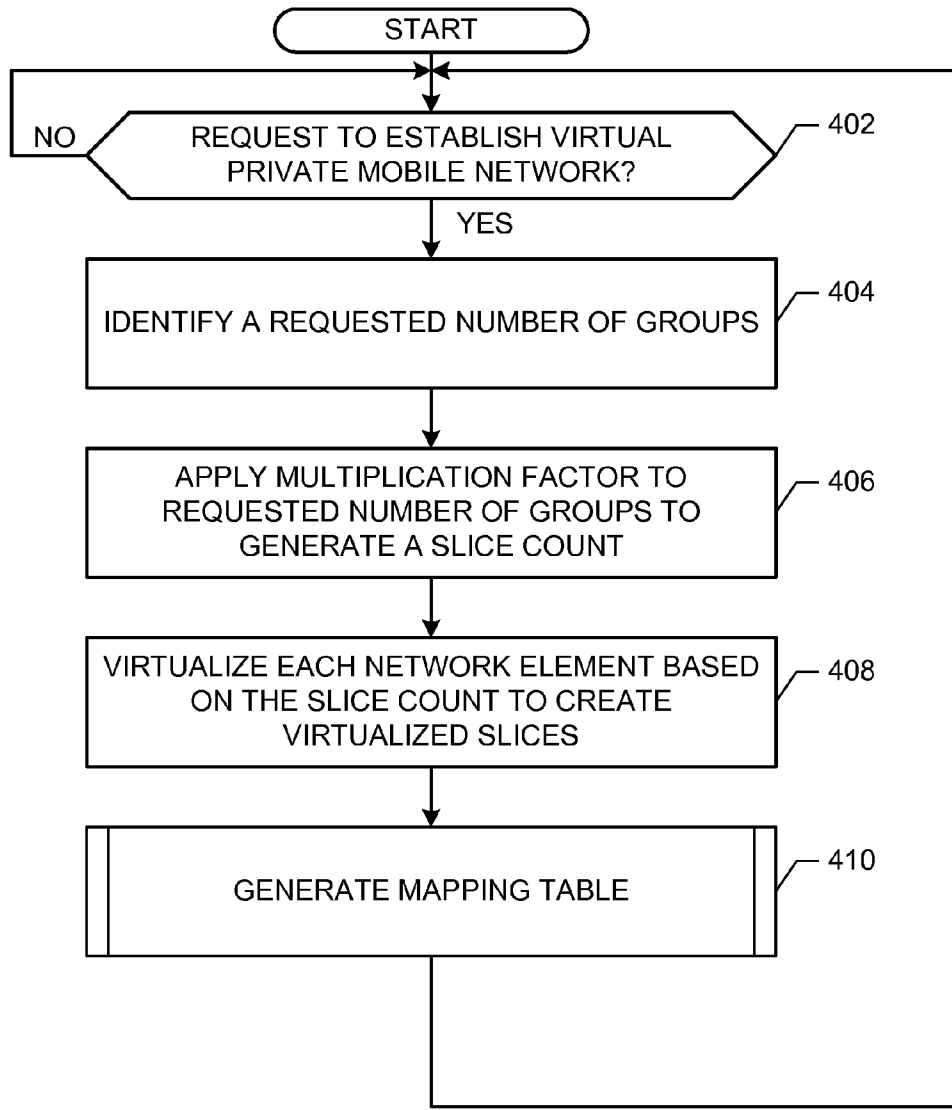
START

NO

REQUEST TO ESTABLISH VIRTUAL PRIVATE MOBILE NETWORK?

402

YES

IDENTIFY A REQUESTED NUMBER OF GROUPS

404

APPLY MULTIPLICATION FACTOR TO REQUESTED NUMBER OF GROUPS TO GENERATE A SLICE COUNT

406

VIRTUALIZE EACH NETWORK ELEMENT BASED ON THE SLICE COUNT TO CREATE VIRTUALIZED SLICES

408

GENERATE MAPPING TABLE

410